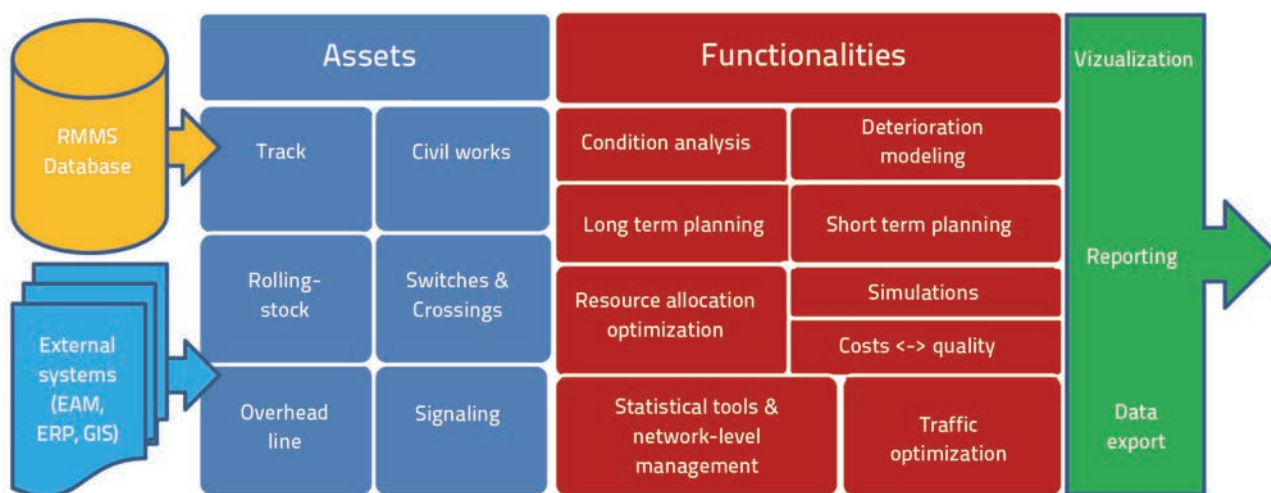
RMMS Database

External systems (EAM, ERP, GIS)

Assets

Track

Civil works

Rolling-stock

Switches & Crossings

Overhead line

Signaling

Functionalities

Condition analysis

Deterioration modeling

Long term planning

Short term planning

Resource allocation optimization

Simulations

Costs <-> quality

Statistical tools & network-level management

Traffic optimization

Vizualization

Reporting

Data export